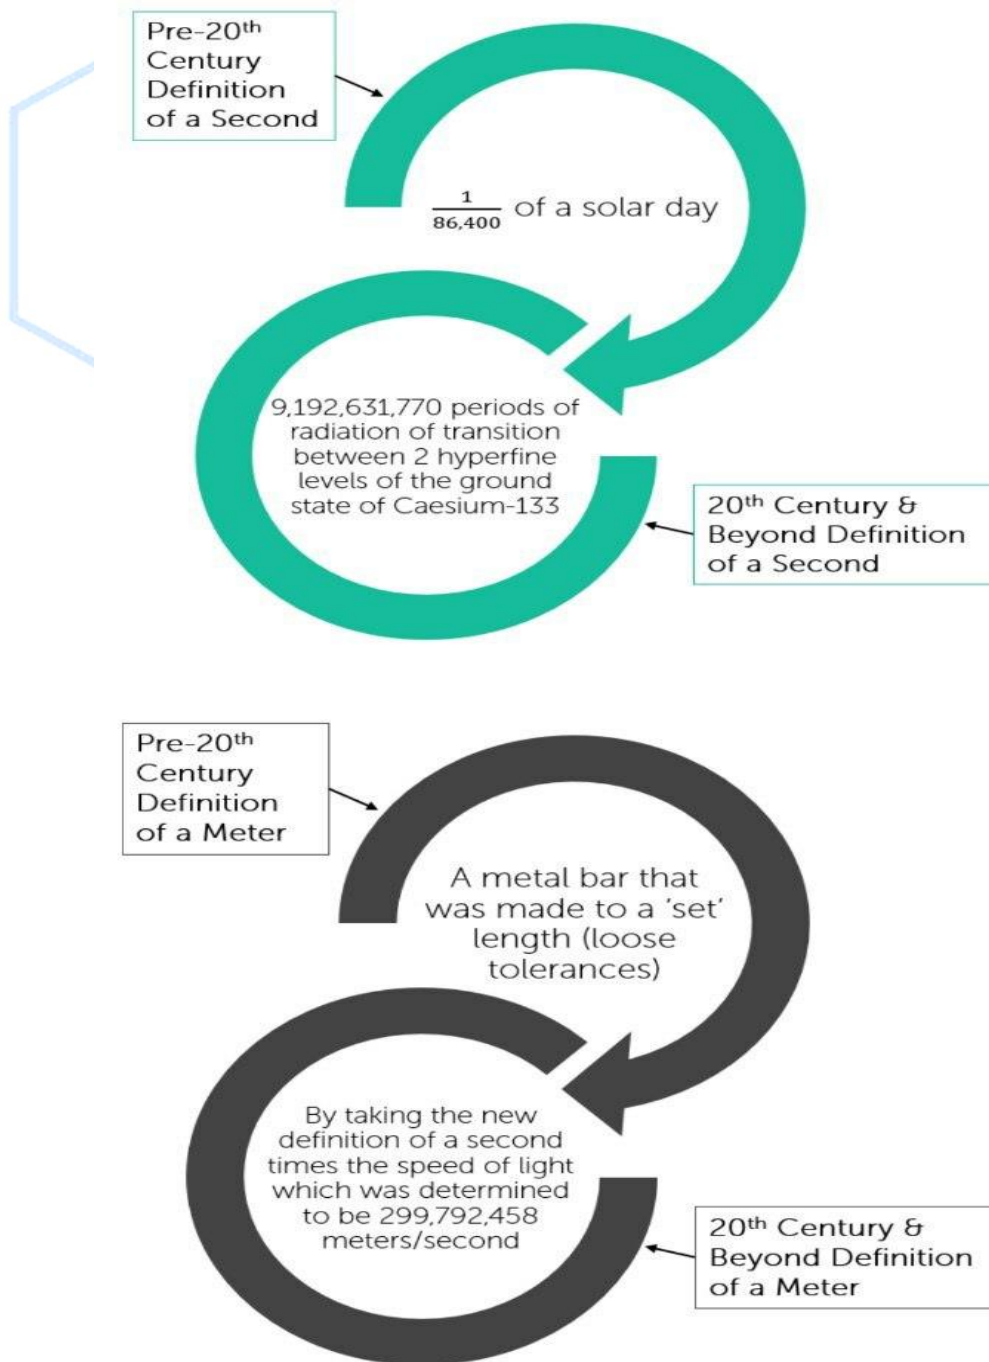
Pre-20$^{th}$ Century Definition of a Second

$\frac{1}{86,400}$ of a solar day

9,192,631,770 periods of radiation of transition between 2 hyperfine levels of the ground state of Caesium-133

20$^{th}$ Century & Beyond Definition of a Second

Pre-20$^{th}$ Century Definition of a Meter

A metal bar that was made to a 'set' length (loose tolerances)

By taking the new definition of a second times the speed of light which was determined to be 299,792,458 meters/second

20$^{th}$ Century & Beyond Definition of a Meter